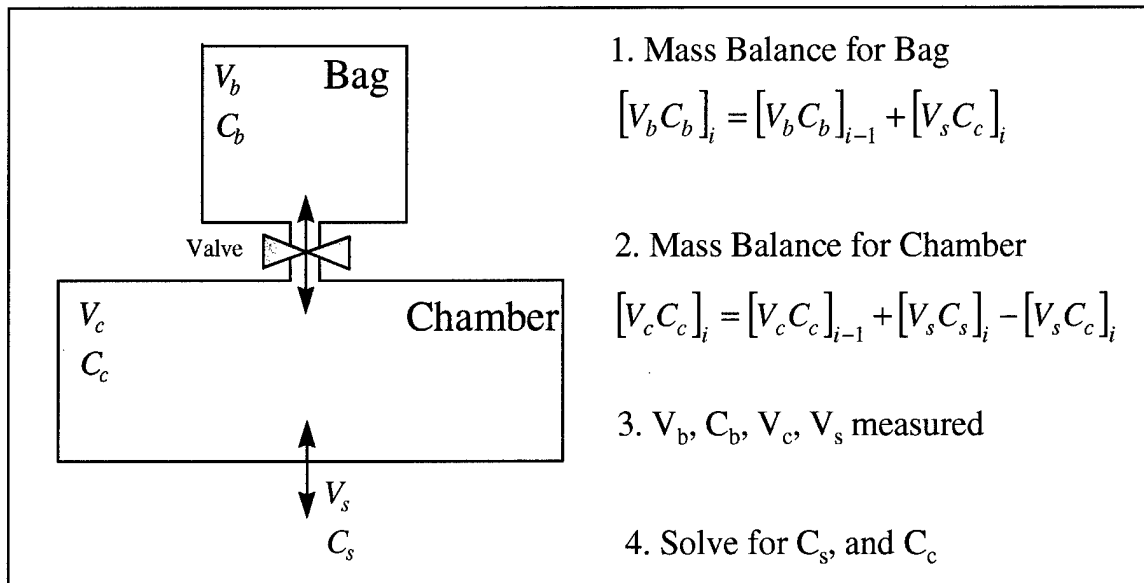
$V_b$ Bag
$C_b$

Valve

$V_c$ Chamber
$C_c$

$V_s$
$C_s$

1. Mass Balance for Bag

$\left[V_b C_b\right]_i = \left[V_b C_b\right]_{i-1} + \left[V_s C_c\right]_i$

2. Mass Balance for Chamber

$\left[V_c C_c\right]_i = \left[V_c C_c\right]_{i-1} + \left[V_s C_s\right]_i - \left[V_s C_c\right]_i$

3. $V_b$, $C_b$, $V_c$, $V_s$ measured

4. Solve for $C_s$, and $C_c$